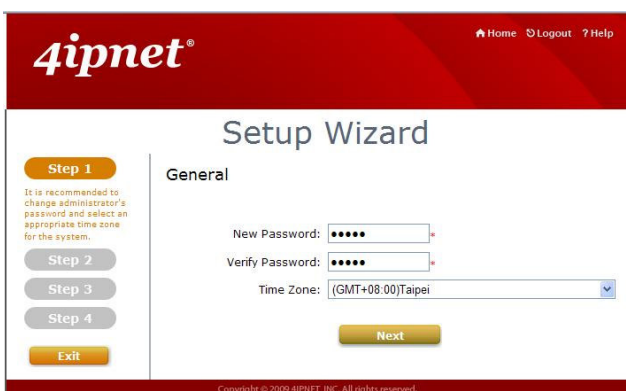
4ipnet®

Home Logout ? Help

Setup Wizard

Step 1

It is recommended to change administrator's password and select an appropriate time zone for the system.

Step 2

Step 3

Step 4

Exit

General

New Password: ●●●●● *

Verify Password: ●●●●● *

Time Zone: (GMT+08:00)Taipei

Next

Copyright © 2009 4IPNET, INC. All rights reserved.